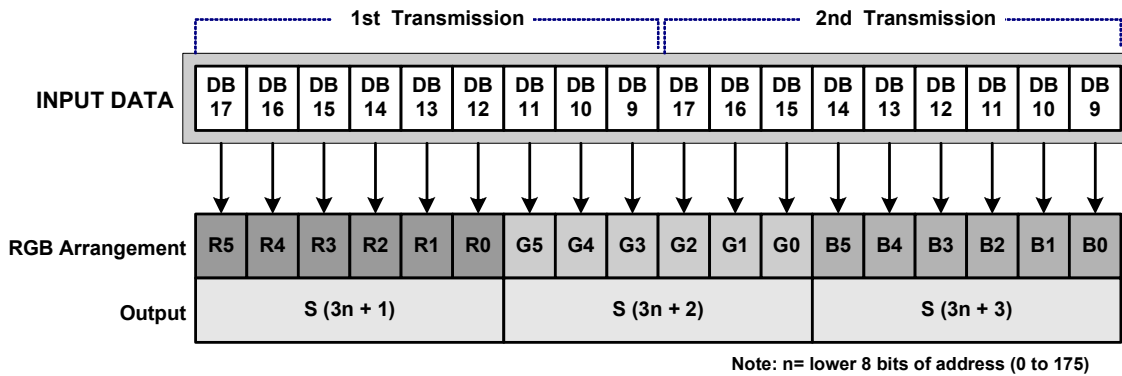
1st Transmission

2nd Transmission

INPUT DATA

| DB 17 | DB 16 | DB 15 | DB 14 | DB 13 | DB 12 | DB 11 | DB 10 | DB 9 | DB 17 | DB 16 | DB 15 | DB 14 | DB 13 | DB 12 | DB 11 | DB 10 | DB 9 |
|---|---|---|---|---|---|---|---|---|---|---|---|---|---|---|---|---|---|

RGB Arrangement

| R5 | R4 | R3 | R2 | R1 | R0 | G5 | G4 | G3 | G2 | G1 | G0 | B5 | B4 | B3 | B2 | B1 | B0 |
|---|---|---|---|---|---|---|---|---|---|---|---|---|---|---|---|---|---|

Output

| S (3n + 1) | S (3n + 2) | S (3n + 3) |
|---|---|---|

Note: n= lower 8 bits of address (0 to 175)